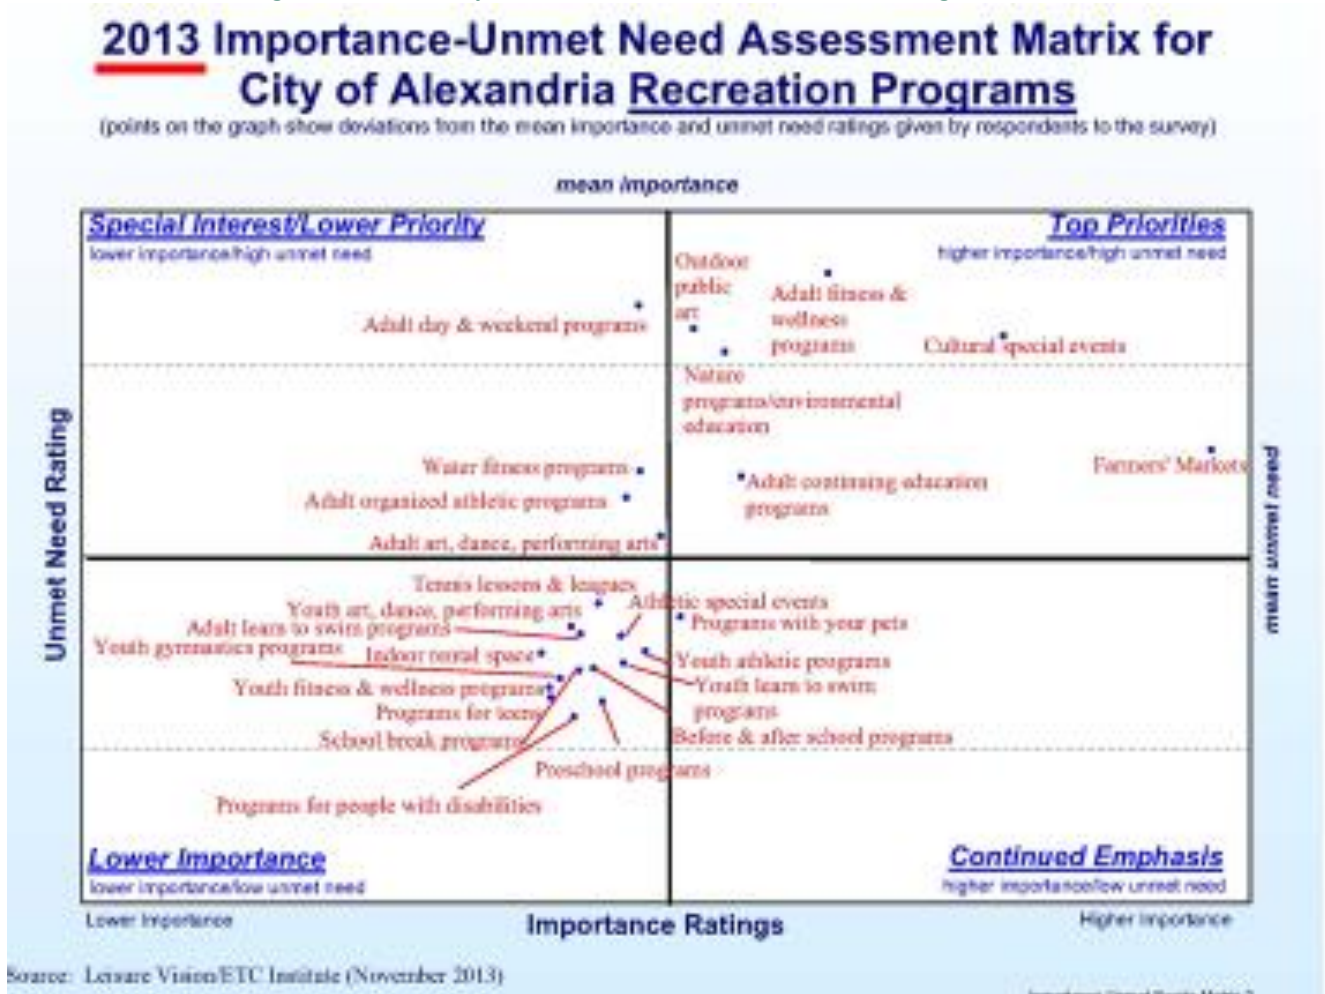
2013 Importance-Unmet Need Assessment Matrix for City of Alexandria Recreation Programs

(points on the graph show deviations from the mean importance and unmet need ratings given by respondents to the survey)

mean importance

Special Interest/Lower Priority
lower importance/high unmet need

Top Priorities
higher importance/high unmet need

Adult day & weekend programs

Outdoor public art

Adult fitness & wellness programs

Cultural special events

Nature programs/environmental education

Water fitness programs

Adult organized athletic programs

Adult art, dance, performing arts

Adult continuing education programs

Farmers' Markets

Tennis lessons & leagues

Youth art, dance, performing arts

Adult learn to swim programs

Youth gymnastics programs

Indoor rental space

Athletic special events

Programs with your pets

Youth athletic programs

Youth fitness & wellness programs

Youth learn to swim programs

Programs for teens

School break programs

Before & after school programs

Preschool programs

Programs for people with disabilities

Lower Importance
lower importance/low unmet need

Continued Emphasis
higher importance/low unmet need

Unmet Need Rating

mean unmet need

Lower Importance

Importance Ratings

Higher Importance

Source: Leisure Vision/ETC Institute (November 2013)

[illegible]